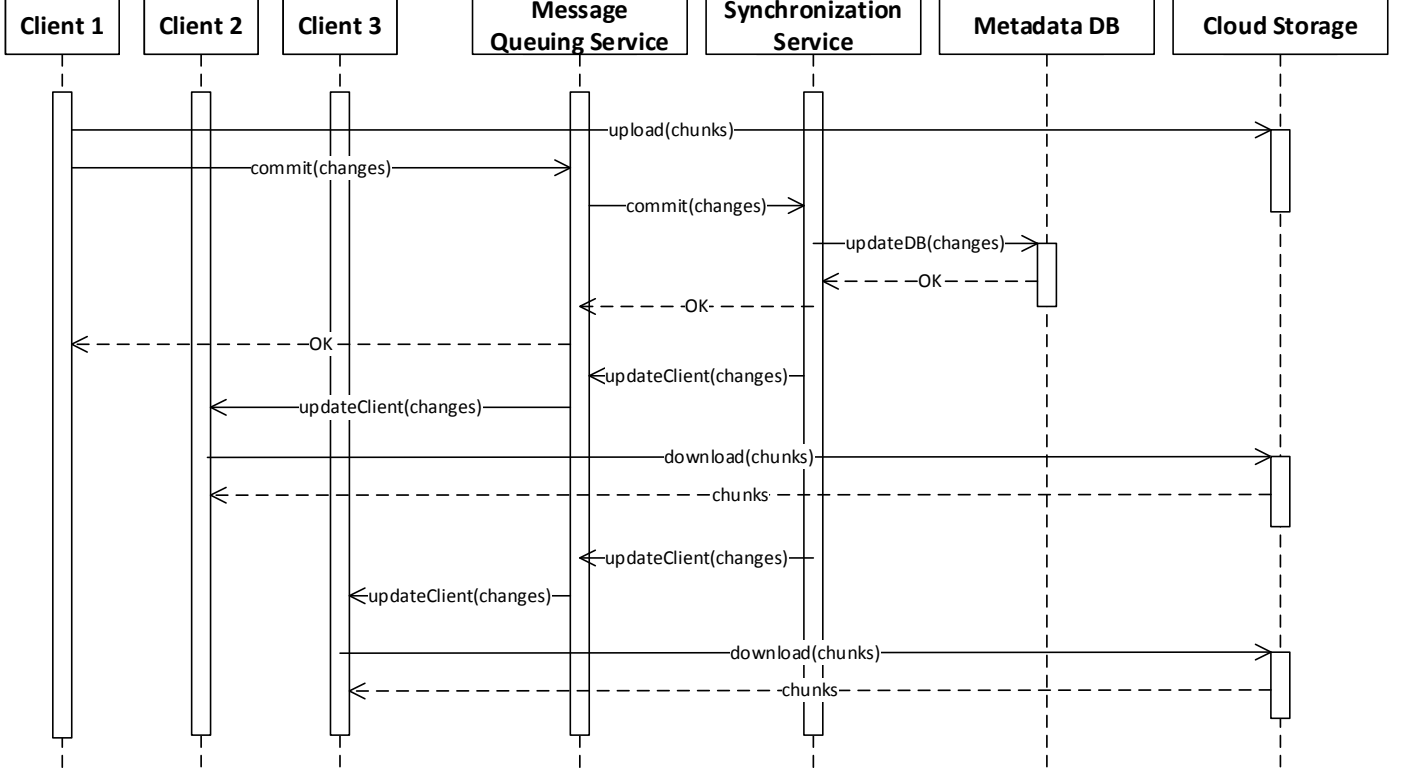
Client 1
Client 2
Client 3
Message Queuing Service
Synchronization Service
Metadata DB
Cloud Storage

upload(chunks)
commit(changes)
commit(changes)
updateDB(changes)
OK
OK
OK
updateClient(changes)
updateClient(changes)
download(chunks)
chunks
updateClient(changes)
updateClient(changes)
download(chunks)
chunks